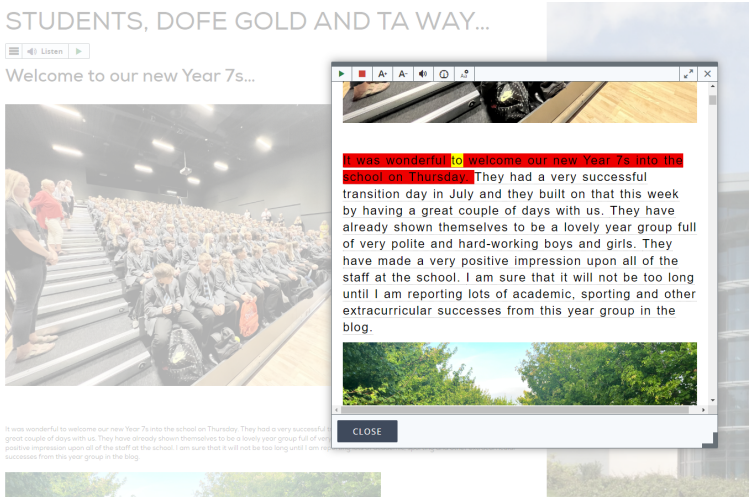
STUDENTS, DOFE GOLD AND TA WAY...

Listen

Welcome to our new Year 7s...

It was wonderful to welcome our new Year 7s into the school on Thursday. They had a very successful transition day in July and they built on that this week by having a great couple of days with us. They have already shown themselves to be a lovely year group full of very polite and hard-working boys and girls. They have made a very positive impression upon all of the staff at the school. I am sure that it will not be too long until I am reporting lots of academic, sporting and other extracurricular successes from this year group in the blog.

CLOSE

It was wonderful to welcome our new Year 7s into the school on Thursday. They had a very successful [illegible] great couple of days with us. They have already shown themselves to be a lovely year group full of ve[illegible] positive impression upon all of the staff at the school. I am sure that it will not be too long until I am rep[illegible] successes from this year group in the blog.